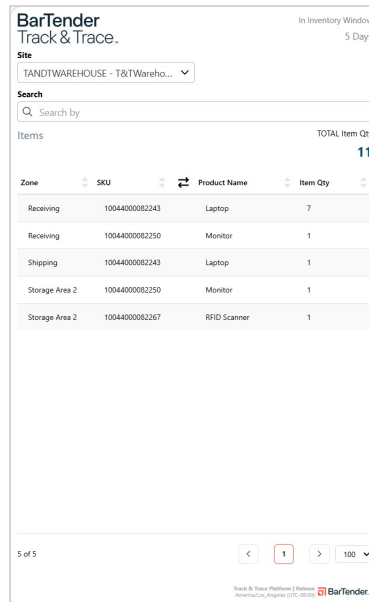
BarTender
Track & Trace.

In Inventory Windov
5 Day

Site
TANDTWAREHOUSE - T&TWareho...

Search
Search by

Items

TOTAL Item Qt
11

| Zone | SKU | Product Name | Item Qty |
|---|---|---|---|
| Receiving | 10044000082243 | Laptop | 7 |
| Receiving | 10044000082250 | Monitor | 1 |
| Shipping | 10044000082243 | Laptop | 1 |
| Storage Area 2 | 10044000082250 | Monitor | 1 |
| Storage Area 2 | 10044000082267 | RFID Scanner | 1 |

5 of 5

1

100

Track & Trace Platform | Release
America/Los_Angeles (UTC-08:00)
BarTender.